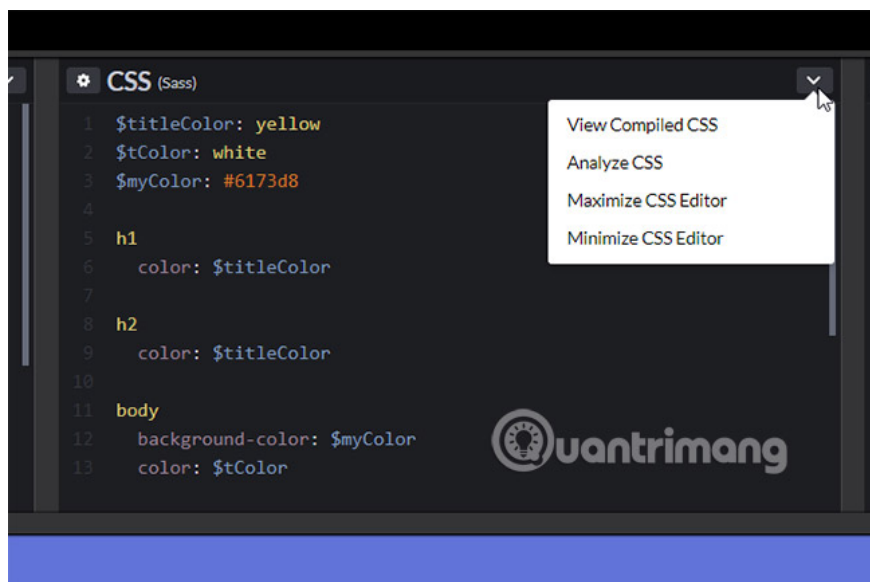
CSS (Sass)

1 $titleColor: yellow
2 $tColor: white
3 $myColor: #6173d8
4
5 h1
6 color: $titleColor
7
8 h2
9 color: $titleColor
10
11 body
12 background-color: $myColor
13 color: $tColor

View Compiled CSS
Analyze CSS
Maximize CSS Editor
Minimize CSS Editor

Quantrimang